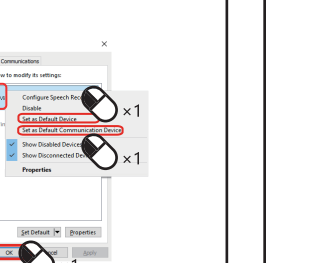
×
Communications
w to modify its settings:
Configure Speech Rec
Disable
Set as Default Device
Set as Default Communication Device
Show Disabled Devices
Show Disconnected De
Properties
×1
×1
Set Default
Properties
OK
ncel
Apply
1